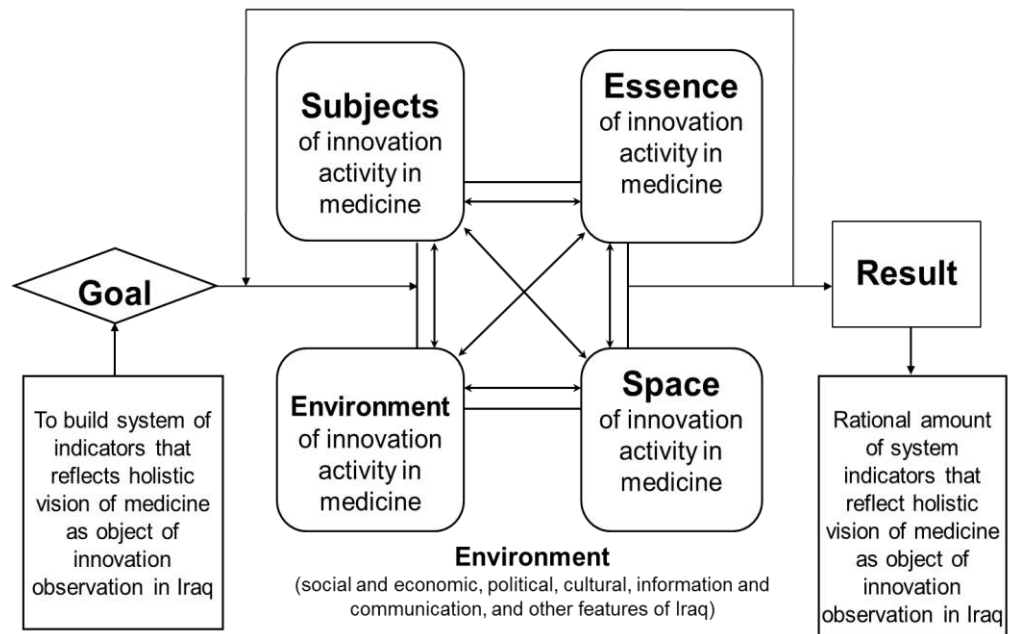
Subjects
of innovation activity in medicine

Essence
of innovation activity in medicine

Goal

Result

Environment
of innovation activity in medicine

Space
of innovation activity in medicine

To build system of indicators that reflects holistic vision of medicine as object of innovation observation in Iraq

Environment
(social and economic, political, cultural, information and communication, and other features of Iraq)

Rational amount of system indicators that reflect holistic vision of medicine as object of innovation observation in Iraq